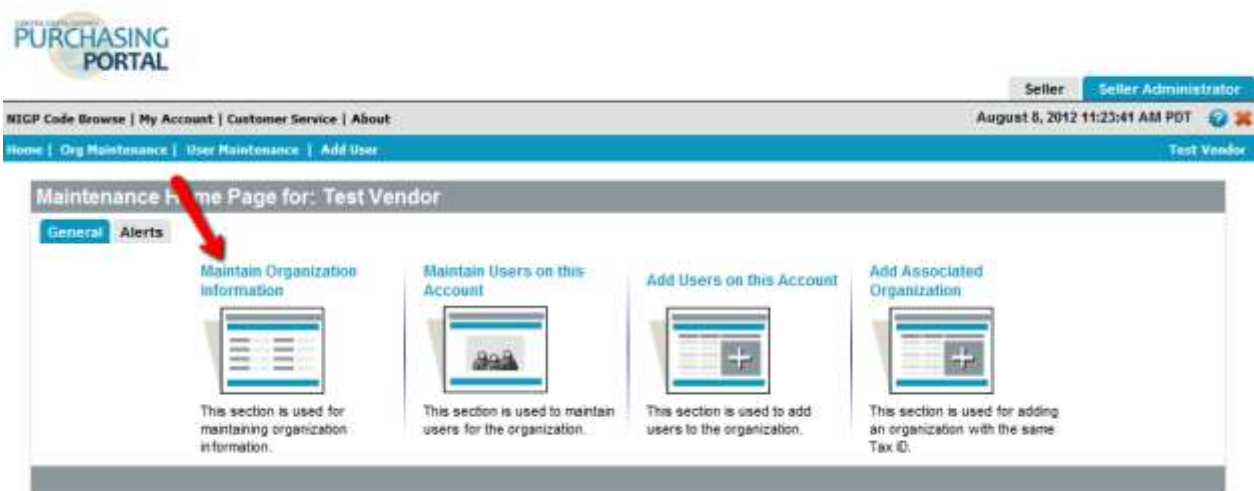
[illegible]
PURCHASING
PORTAL

Seller Seller Administrator

NIGP Code Browse | My Account | Customer Service | About

August 8, 2012 11:23:41 AM PDT

Home | Org Maintenance | User Maintenance | Add User

Test Vendor

Maintenance H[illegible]me Page for: Test Vendor

General Alerts

Maintain Organization Information

This section is used for maintaining organization information.

Maintain Users on this Account

This section is used to maintain users for the organization.

Add Users on this Account

This section is used to add users to the organization.

Add Associated Organization

This section is used for adding an organization with the same Tax ID.